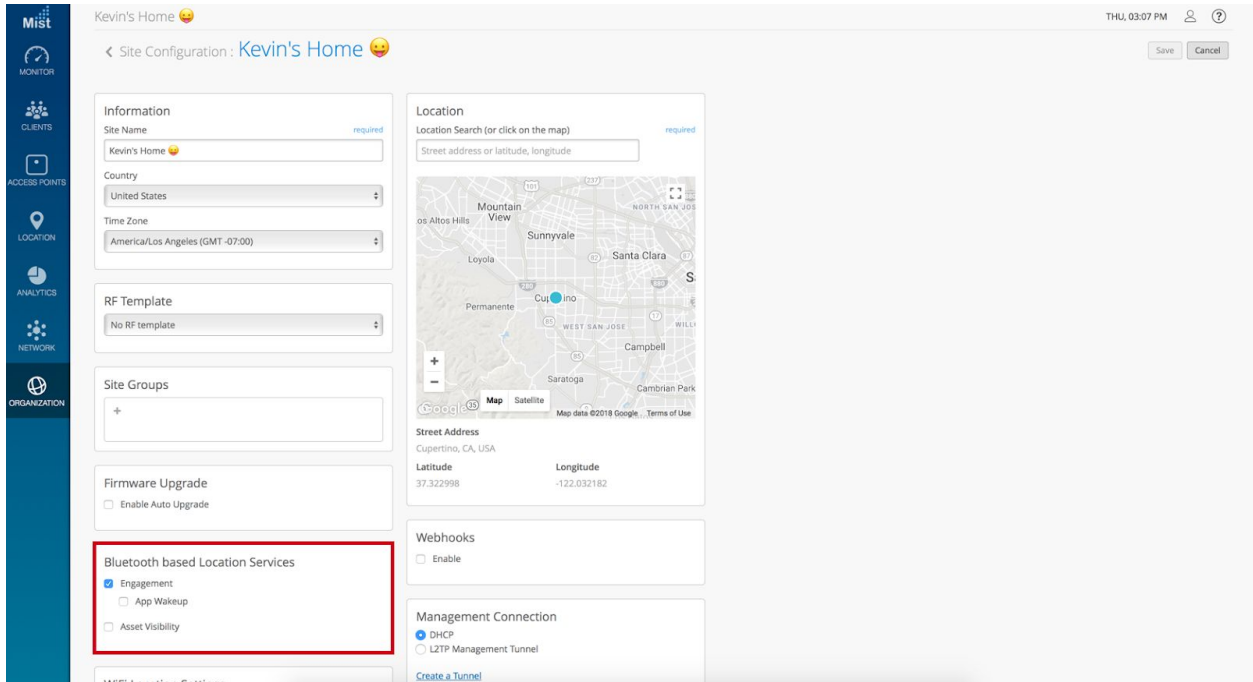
Mist

MONITOR

CLIENTS

ACCESS POINTS

LOCATION

ANALYTICS

NETWORK

ORGANIZATION

Kevin's Home 😜

THU, 03:07 PM

< Site Configuration : Kevin's Home 😜

Save Cancel

Information
Site Name required
Kevin's Home 😜
Country
United States
Time Zone
America/Los Angeles (GMT -07:00)

RF Template
No RF template

Site Groups
+

Firmware Upgrade
Enable Auto Upgrade

Bluetooth based Location Services
Engagement
App Wakeup
Asset Visibility

Location
Location Search (or click on the map) required
Street address or latitude, longitude

101 237 Mountain View NORTH SAN JOS os Altos Hills Sunnyvale Loyola 82 Santa Clara S Permanente Cupertino WEST SAN JOSE WILL Campbell 85 Saratoga Cambrian Park
+
−
Google Map Satellite Map data ©2018 Google Terms of Use

Street Address
Cupertino, CA, USA
Latitude
37.322998
Longitude
-122.032182

Webhooks
Enable

Management Connection
DHCP
L2TP Management Tunnel
Create a Tunnel